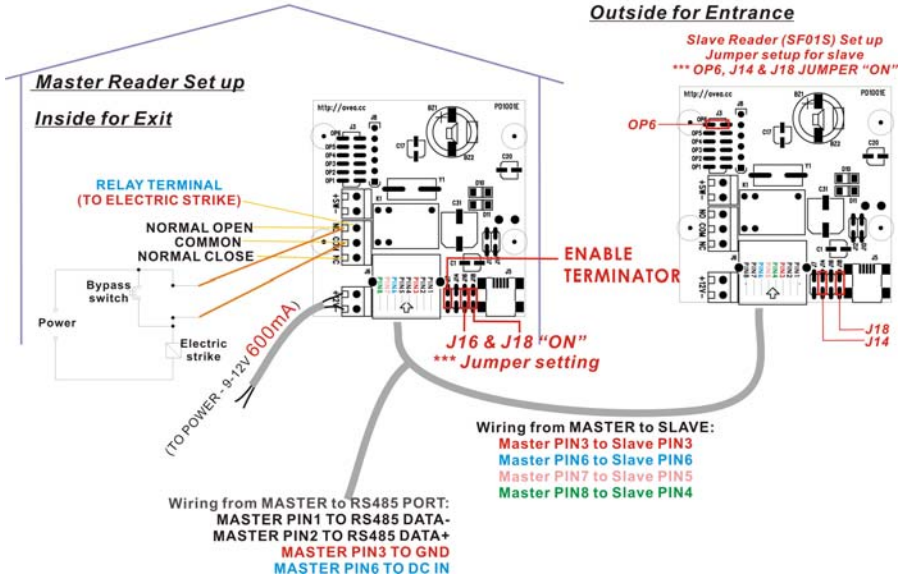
Outside for Entrance

Slave Reader (SF01S) Set up
Jumper setup for slave
*** OP6, J14 & J18 JUMPER "ON"

Master Reader Set up

Inside for Exit

http://oves.cc PD1001E

http://oves.cc PD1001E

OP6

RELAY TERMINAL
(TO ELECTRIC STRIKE)

NORMAL OPEN
COMMON
NORMAL CLOSE

ENABLE
TERMINATOR

Bypass
switch

Power

Electric
strike

J16 & J18 "ON"
*** Jumper setting

J18
J14

(TO POWER - 9-12V 600mA)

Wiring from MASTER to SLAVE:
Master PIN3 to Slave PIN3
Master PIN6 to Slave PIN6
Master PIN7 to Slave PIN5
Master PIN8 to Slave PIN4

Wiring from MASTER to RS485 PORT:
MASTER PIN1 TO RS485 DATA-
MASTER PIN2 TO RS485 DATA+
MASTER PIN3 TO GND
MASTER PIN6 TO DC IN